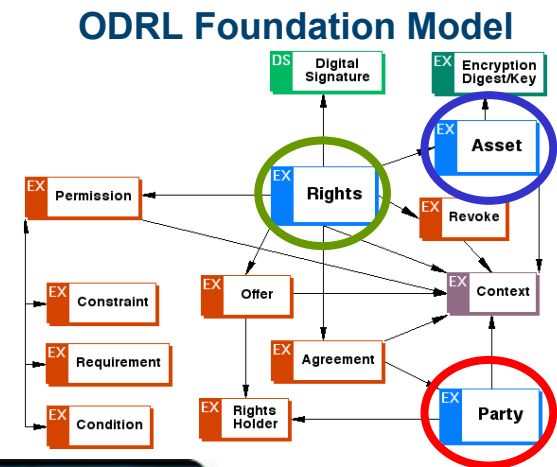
ODRL Foundation Model

DS Digital Signature

EX Encryption Digest/Key

EX Asset

EX Permission

EX Rights

EX Revoke

EX Offer

EX Context

EX Constraint

EX Agreement

EX Requirement

EX Party

EX Rights Holder

EX Condition